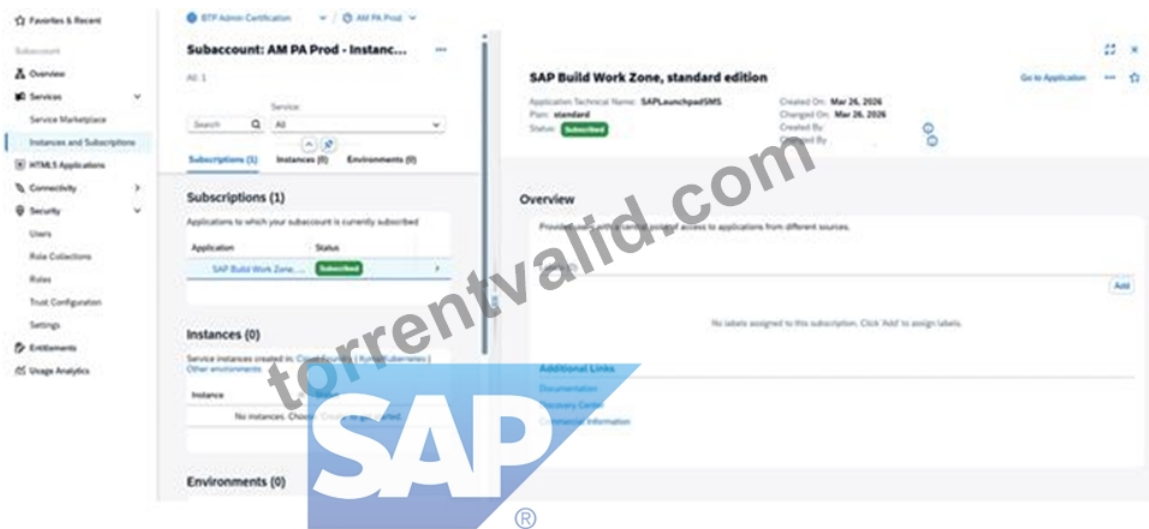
Favorites & Recent

Subaccount

Overview

Services

Service Marketplace

Instances and Subscriptions

HTML5 Applications

Connectivity

Security

Users

Role Collections

Roles

Trust Configuration

Settings

Entitlements

Usage Analytics

BTP Admin Certification / AM PA Prod

Subaccount: AM PA Prod - Instanc...

All: 1

Search

Service:

All

Subscriptions (1) Instances (0) Environments (0)

Subscriptions (1)

Applications to which your subaccount is currently subscribed

| Application | Status |
|---|---|
| SAP Build Work Zone, ... | Subscribed |

Instances (0)

Service instances created in: Cloud Foundry | Kyma/Kubernetes | Other environments

| Instance | |
|---|---|
| No instances. Choose Create to get started. | |

Environments (0)

SAP Build Work Zone, standard edition

Go to Application

Application Technical Name: SAPLaunchpadSMS

Plan: standard

Status: Subscribed

Created On: Mar 26, 2026

Changed On: Mar 26, 2026

Created By:

Changed By:

Overview

Provides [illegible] of access to applications from different sources.

Labels

Add

No labels assigned to this subscription. Click 'Add' to assign labels.

Additional Links

Documentation

Discovery Center

Commercial Information

torrentvalid.com

SAP
®